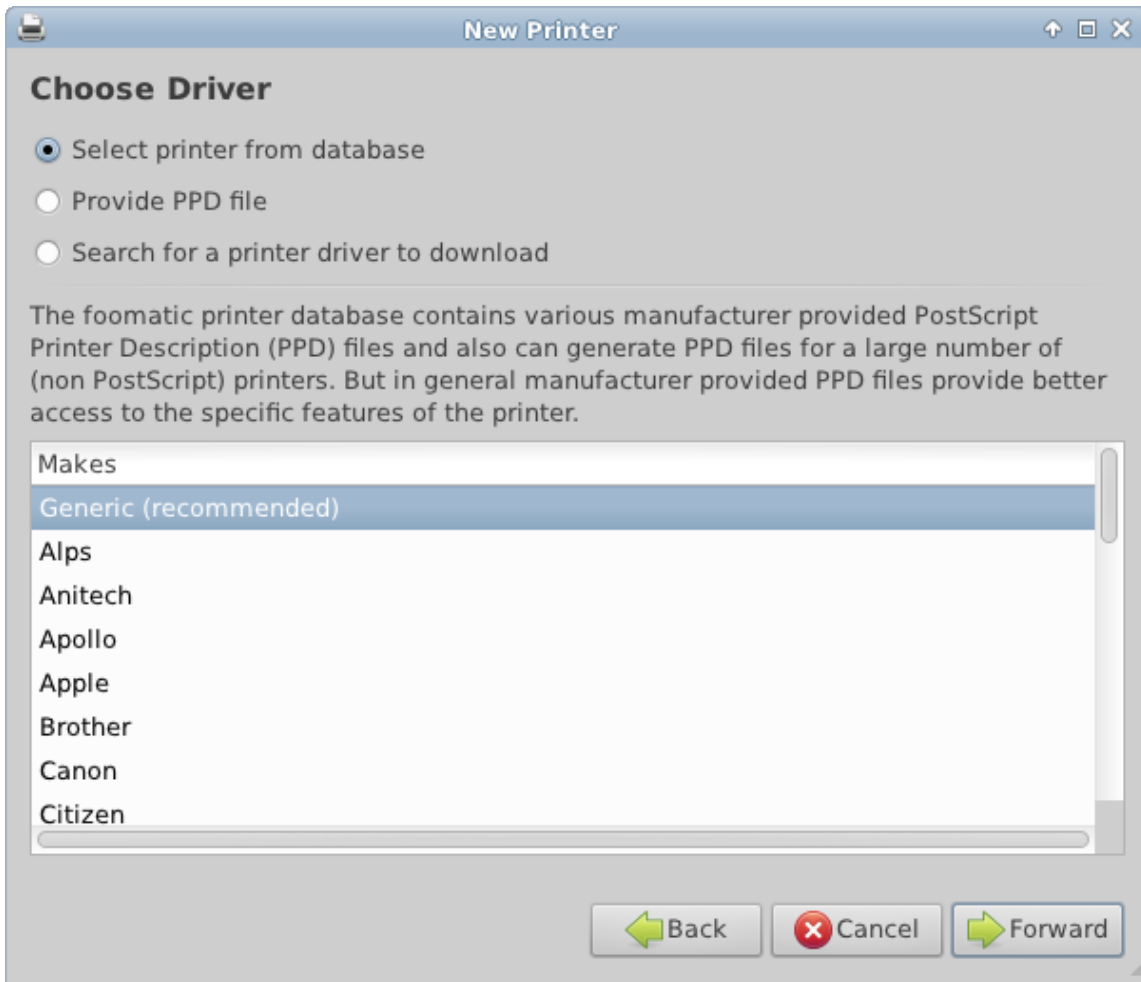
New Printer

Choose Driver

Select printer from database

Provide PPD file

Search for a printer driver to download

The foomatic printer database contains various manufacturer provided PostScript Printer Description (PPD) files and also can generate PPD files for a large number of (non PostScript) printers. But in general manufacturer provided PPD files provide better access to the specific features of the printer.

Makes
Generic (recommended)
Alps
Anitech
Apollo
Apple
Brother
Canon
Citizen

Back
Cancel
Forward